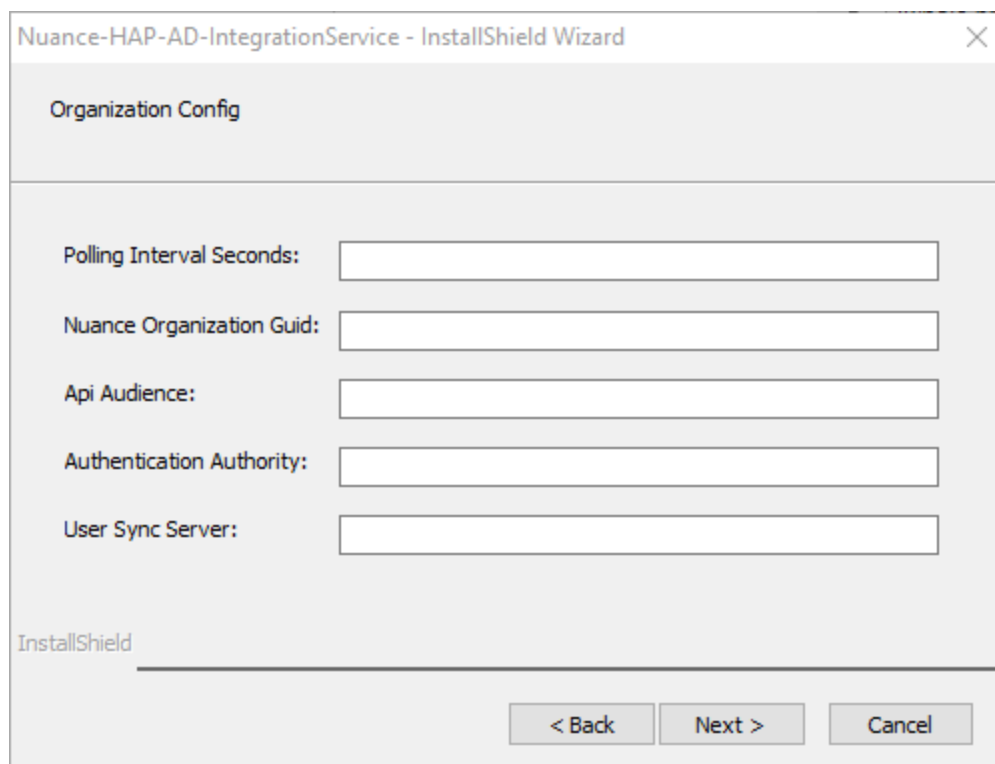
Nuance-HAP-AD-IntegrationService - InstallShield Wizard

Organization Config

Polling Interval Seconds:

Nuance Organization Guid:

Api Audience:

Authentication Authority:

User Sync Server:

InstallShield

< Back
Next >
Cancel